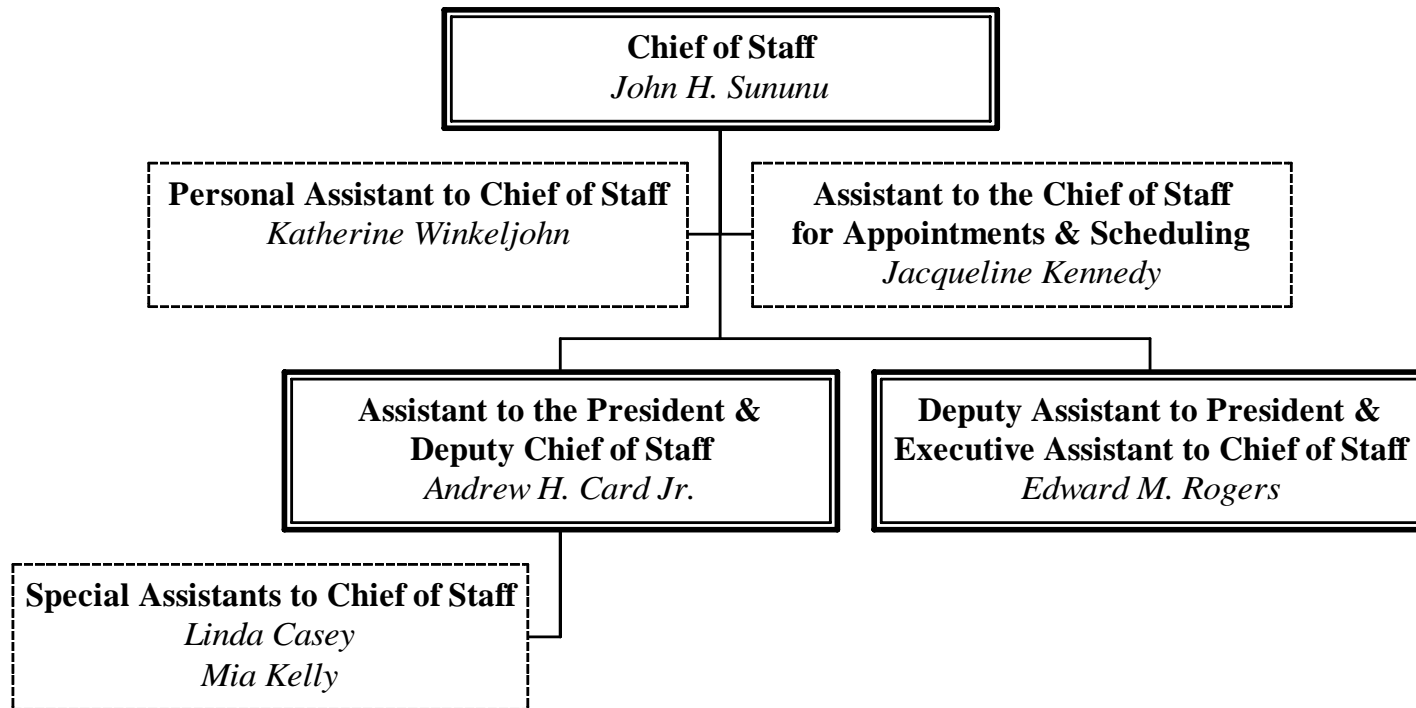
Chief of Staff
John H. Sununu

Personal Assistant to Chief of Staff
Katherine Winkeljohn

Assistant to the Chief of Staff for Appointments & Scheduling
Jacqueline Kennedy

Assistant to the President & Deputy Chief of Staff
Andrew H. Card Jr.

Deputy Assistant to President & Executive Assistant to Chief of Staff
Edward M. Rogers

Special Assistants to Chief of Staff
Linda Casey
Mia Kelly